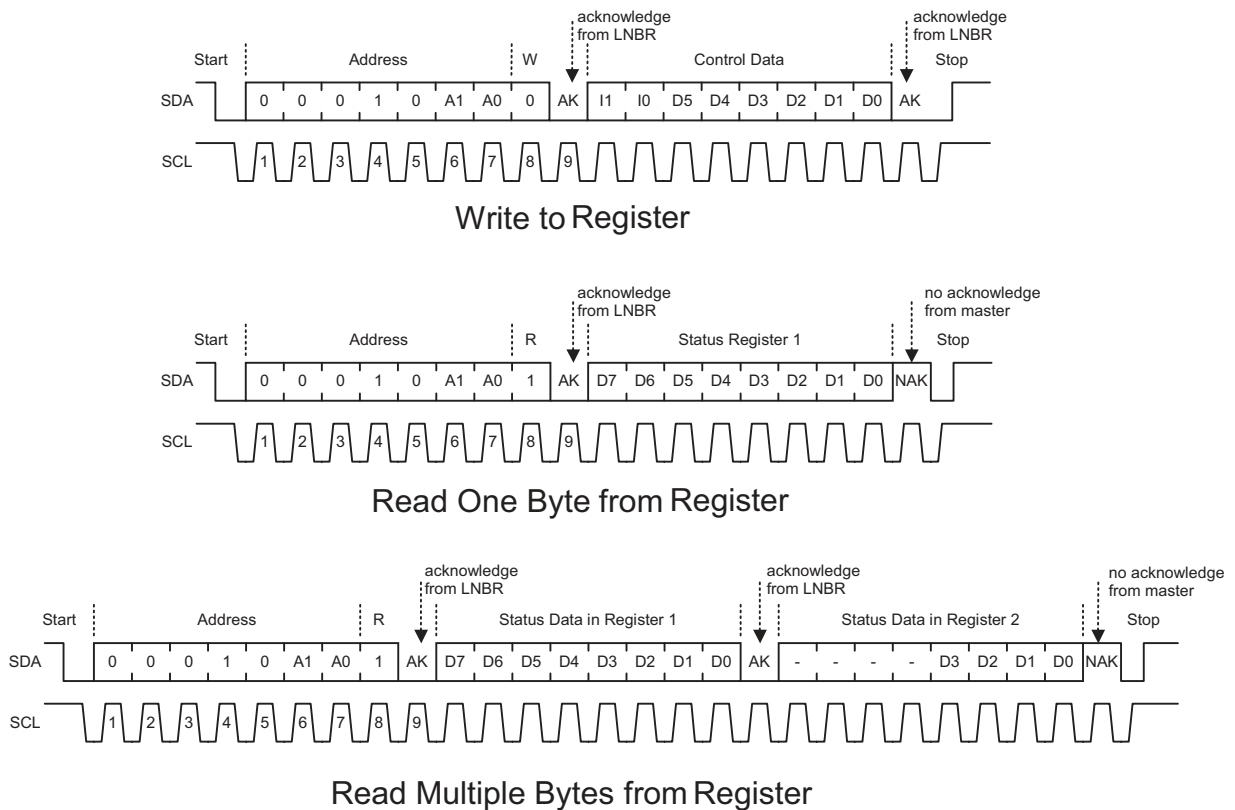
acknowledge from LNBR

acknowledge from LNBR

Start

Address

W

Control Data

Stop

SDA

0 0 0 1 0 A1 A0 0 AK I1 I0 D5 D4 D3 D2 D1 D0 AK

SCL

1 2 3 4 5 6 7 8 9

Write to Register

acknowledge from LNBR

no acknowledge from master

Start

Address

R

Status Register 1

Stop

SDA

0 0 0 1 0 A1 A0 1 AK D7 D6 D5 D4 D3 D2 D1 D0 NAK

SCL

1 2 3 4 5 6 7 8 9

Read One Byte from Register

acknowledge from LNBR

acknowledge from LNBR

no acknowledge from master

Start

Address

R

Status Data in Register 1

Status Data in Register 2

Stop

SDA

0 0 0 1 0 A1 A0 1 AK D7 D6 D5 D4 D3 D2 D1 D0 AK - - - - D3 D2 D1 D0 NAK

SCL

1 2 3 4 5 6 7 8 9

Read Multiple Bytes from Register